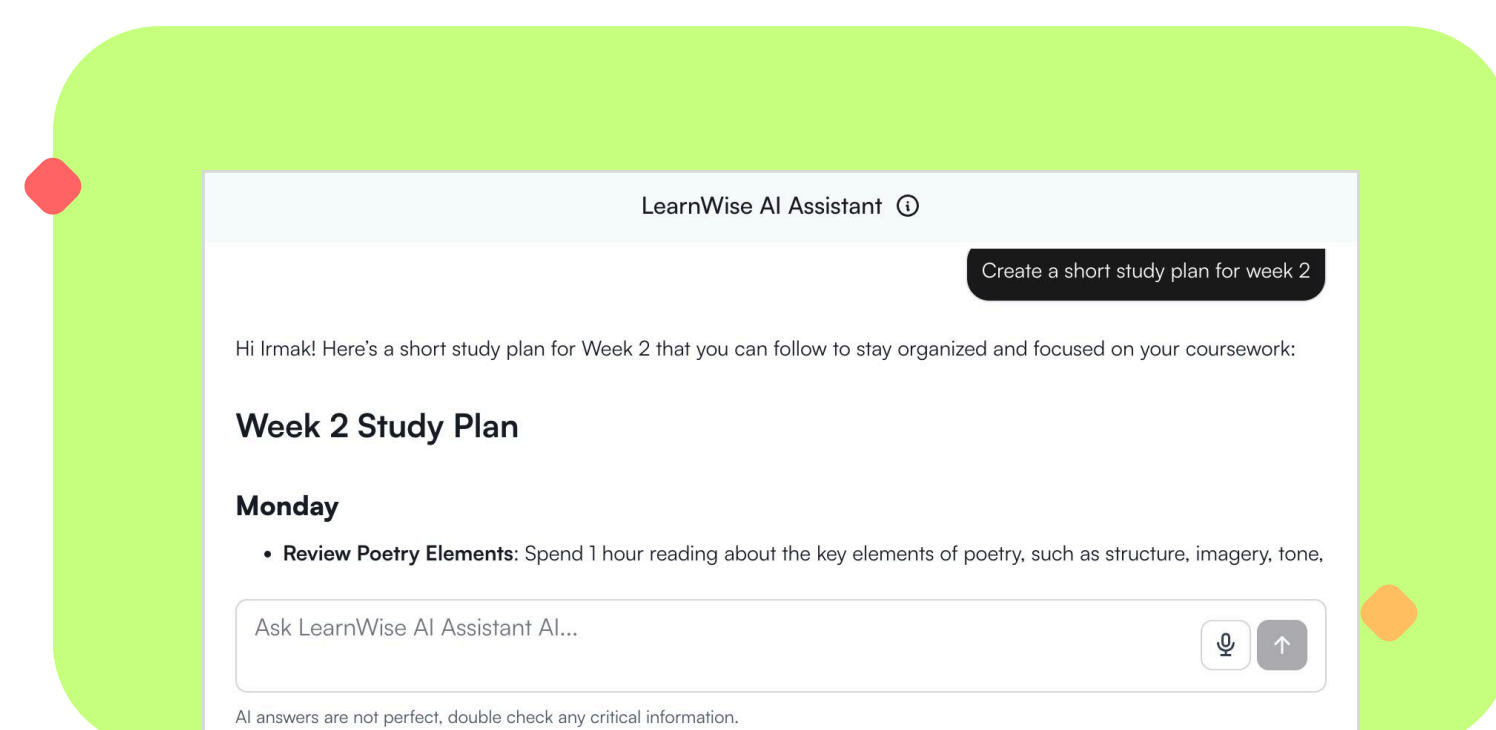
LearnWise AI Assistant

Create a short study plan for week 2

Hi Irmak! Here's a short study plan for Week 2 that you can follow to stay organized and focused on your coursework:

Week 2 Study Plan

Monday

- **Review Poetry Elements**: Spend 1 hour reading about the key elements of poetry, such as structure, imagery, tone,

Ask LearnWise AI Assistant AI...

AI answers are not perfect, double check any critical information.